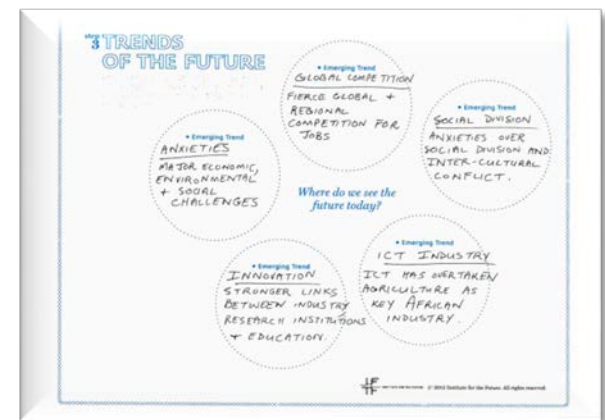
step 3 TRENDS OF THE FUTURE

• Emerging Trend
GLOBAL COMPETITION
FIERCE GLOBAL + REGIONAL COMPETITION FOR JOBS

• Emerging Trend
SOCIAL DIVISION
ANXIETIES OVER SOCIAL DIVISION AND INTER-CULTURAL CONFLICT.

• Emerging Trend
ANXIETIES
MAJOR ECONOMIC, ENVIRONMENTAL + SOCIAL CHALLENGES

Where do we see the future today?

• Emerging Trend
INNOVATION
STRONGER LINKS BETWEEN INDUSTRY RESEARCH INSTITUTIONS + EDUCATION.

• Emerging Trend
ICT INDUSTRY
ICT HAS OVERTAKEN AGRICULTURE AS KEY AFRICAN INDUSTRY.

IFTF INSTITUTE FOR THE FUTURE © 2012 Institute for the Future. All rights reserved.